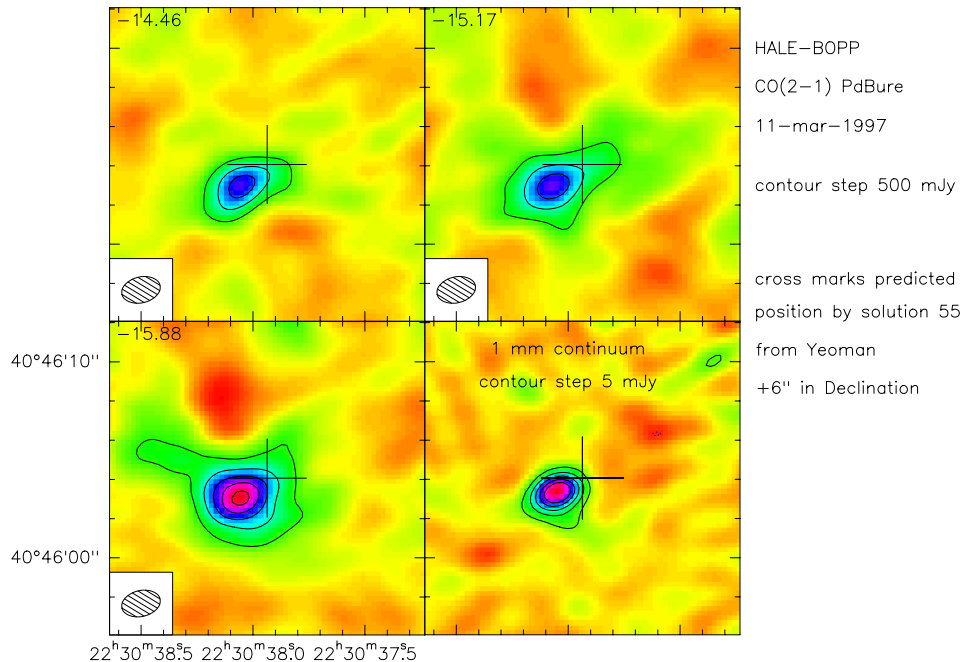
−14.46

−15.17

−15.88

1 mm continuum

contour step 5 mJy

HALE−BOPP

CO(2−1) PdBure

11−mar−1997

contour step 500 mJy

cross marks predicted position by solution 55 from Yeoman +6'' in Declination

40°46'10''

40°46'00''

$22^h30^m38\overset{s}{.}5$ $22^h30^m38\overset{s}{.}0$ $22^h30^m37\overset{s}{.}5$